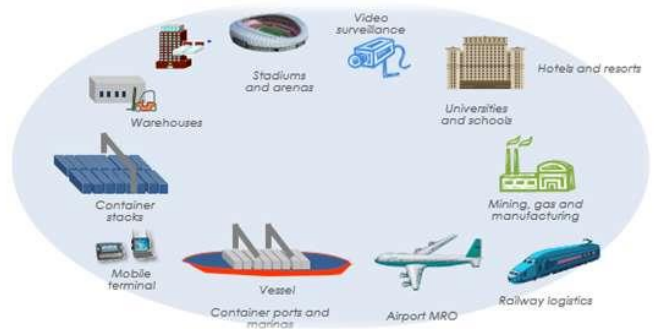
Video surveillance

Stadiums and arenas

Hotels and resorts

Warehouses

Universities and schools

Container stacks

Mining, gas and manufacturing

Mobile terminal

Vessel

Container ports and marinas

Airport MRO

Railway logistics